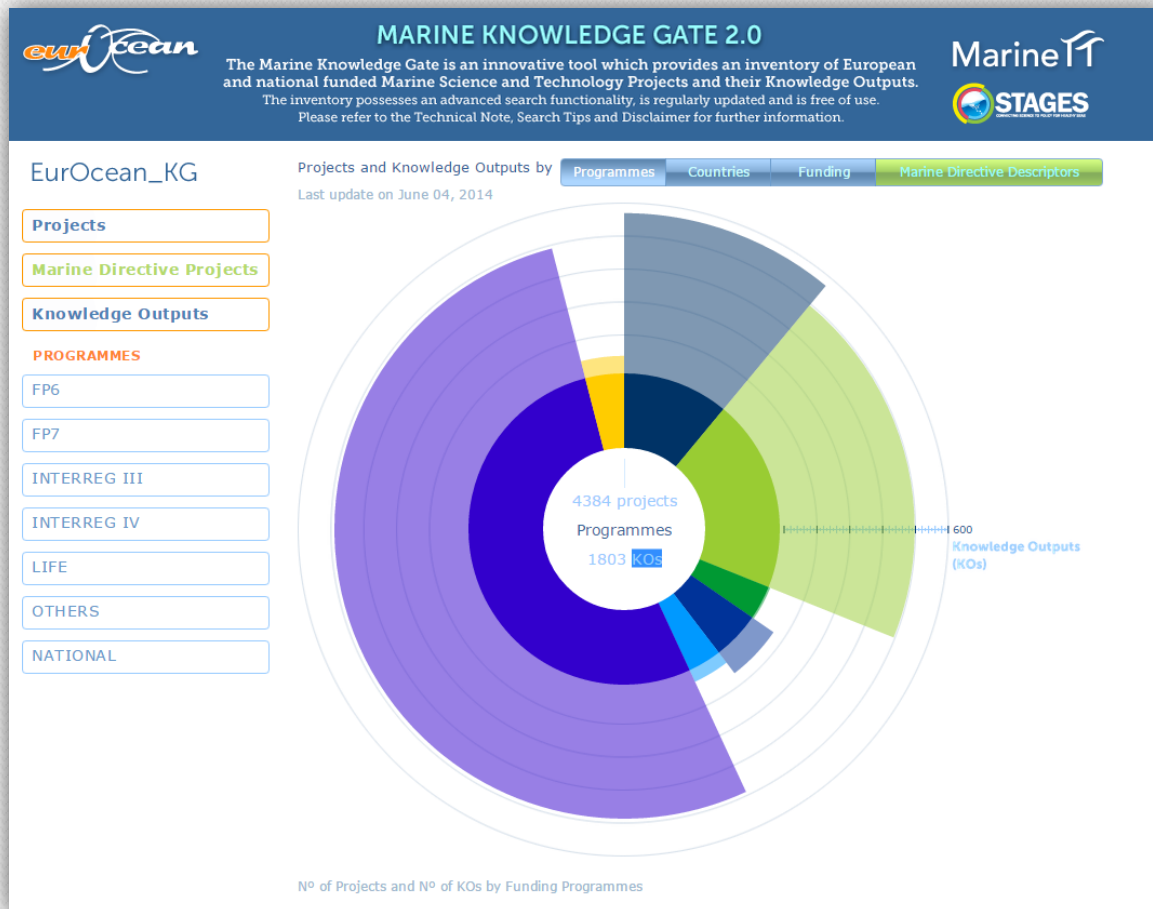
eurOcean

MARINE KNOWLEDGE GATE 2.0

The Marine Knowledge Gate is an innovative tool which provides an inventory of European and national funded Marine Science and Technology Projects and their Knowledge Outputs.
The inventory possesses an advanced search functionality, is regularly updated and is free of use.
Please refer to the Technical Note, Search Tips and Disclaimer for further information.

Marine

STAGES

EurOcean_KG

Projects

Marine Directive Projects

Knowledge Outputs

PROGRAMMES

FP6

FP7

INTERREG III

INTERREG IV

LIFE

OTHERS

NATIONAL

Projects and Knowledge Outputs by

Programmes | Countries | Funding | Marine Directive Descriptors

Last update on June 04, 2014

4384 projects

Programmes

1803 KOs

600

Knowledge Outputs (KOs)

Nº of Projects and Nº of KOs by Funding Programmes